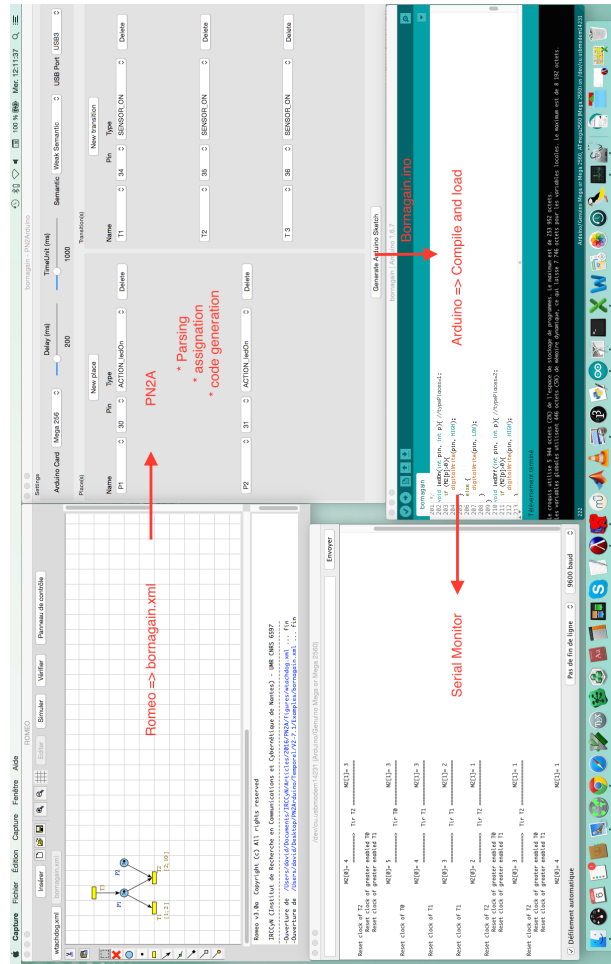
Capture Fichier Édition Capture Fenêtre Aide

Mar. 12:11:37

ROMEO

Insérer Editer Simuler Vérifier Panneau de contrôle

Romeo v3.0a Copyright (C) All rights reserved

IRCCyN (Institut de Recherche en Communications et Cybernétique de Nantes) - UMR CNRS 6597

Romeo => bornagain.xml

PN2A

Settings

Arduino Card Mega 256 Delay (ms) 200 TimeUnit (ms) 1000 Semantic Weak Semantic USB Port USB3

Place(s)

New place

| Name | Pin | Type | |
|---|---|---|---|
| P1 | 30 | ACTION_ledOn | Delete |
| P2 | 31 | ACTION_ledOn | Delete |

Transition(s)

New transition

| Name | Pin | Type | |
|---|---|---|---|
| T1 | 34 | SENSOR_ON | Delete |
| T2 | 35 | SENSOR_ON | Delete |
| T3 | 36 | SENSOR_ON | Delete |

Generate Arduino Sketch

* Parsing
* assignation
* code generation

Bornagain.ino

Arduino => Compile and load

Serial Monitor

bornagain

void ledOn(int pin, int p){ //typePlaceAsc1;
if (NC[p]>0){
digitalWrite(pin, HIGH);
}
else {
digitalWrite(pin, LOW);
}
}
void ledOn(int pin, int p){ //typePlaceAsc2;
if (NC[p]>0){
digitalWrite(pin, HIGH);
}

Téléversement terminé

/dev/cu.usbmodem1421 (Arduino/Genuino Mega or Mega 2560)

Envoyer

Reset clock of T2
Reset clock of greater enabled T0
Reset clock of greater enabled T1

Défilement automatique

Pas de fin de ligne 9600 baud